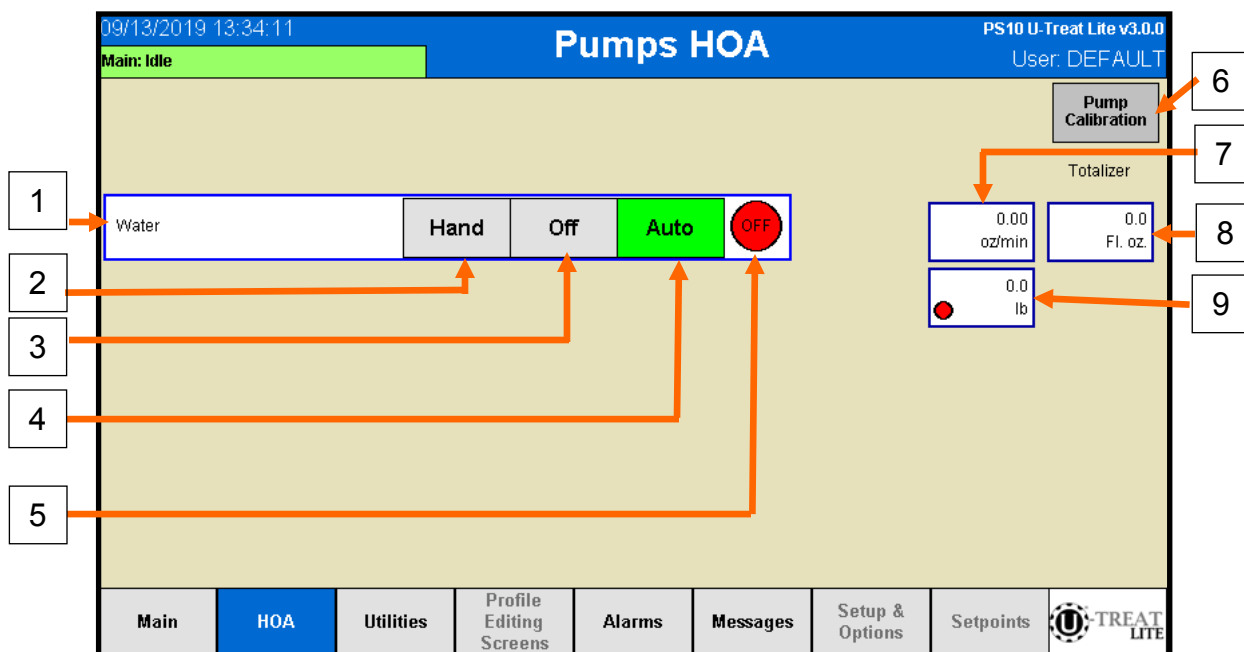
09/13/2019 13:34:11
Main: Idle
Pumps HOA
PS10 U-Treat Lite v3.0.0
User: DEFAULT

Pump Calibration
6
Totalizer
7
1
Water
Hand
Off
Auto
OFF
0.00
oz/min
0.0
Fl. oz.
8
2
0.0
lb
9
3
4
5

Main
HOA
Utilities
Profile Editing Screens
Alarms
Messages
Setup & Options
Setpoints
U-TREAT LITE